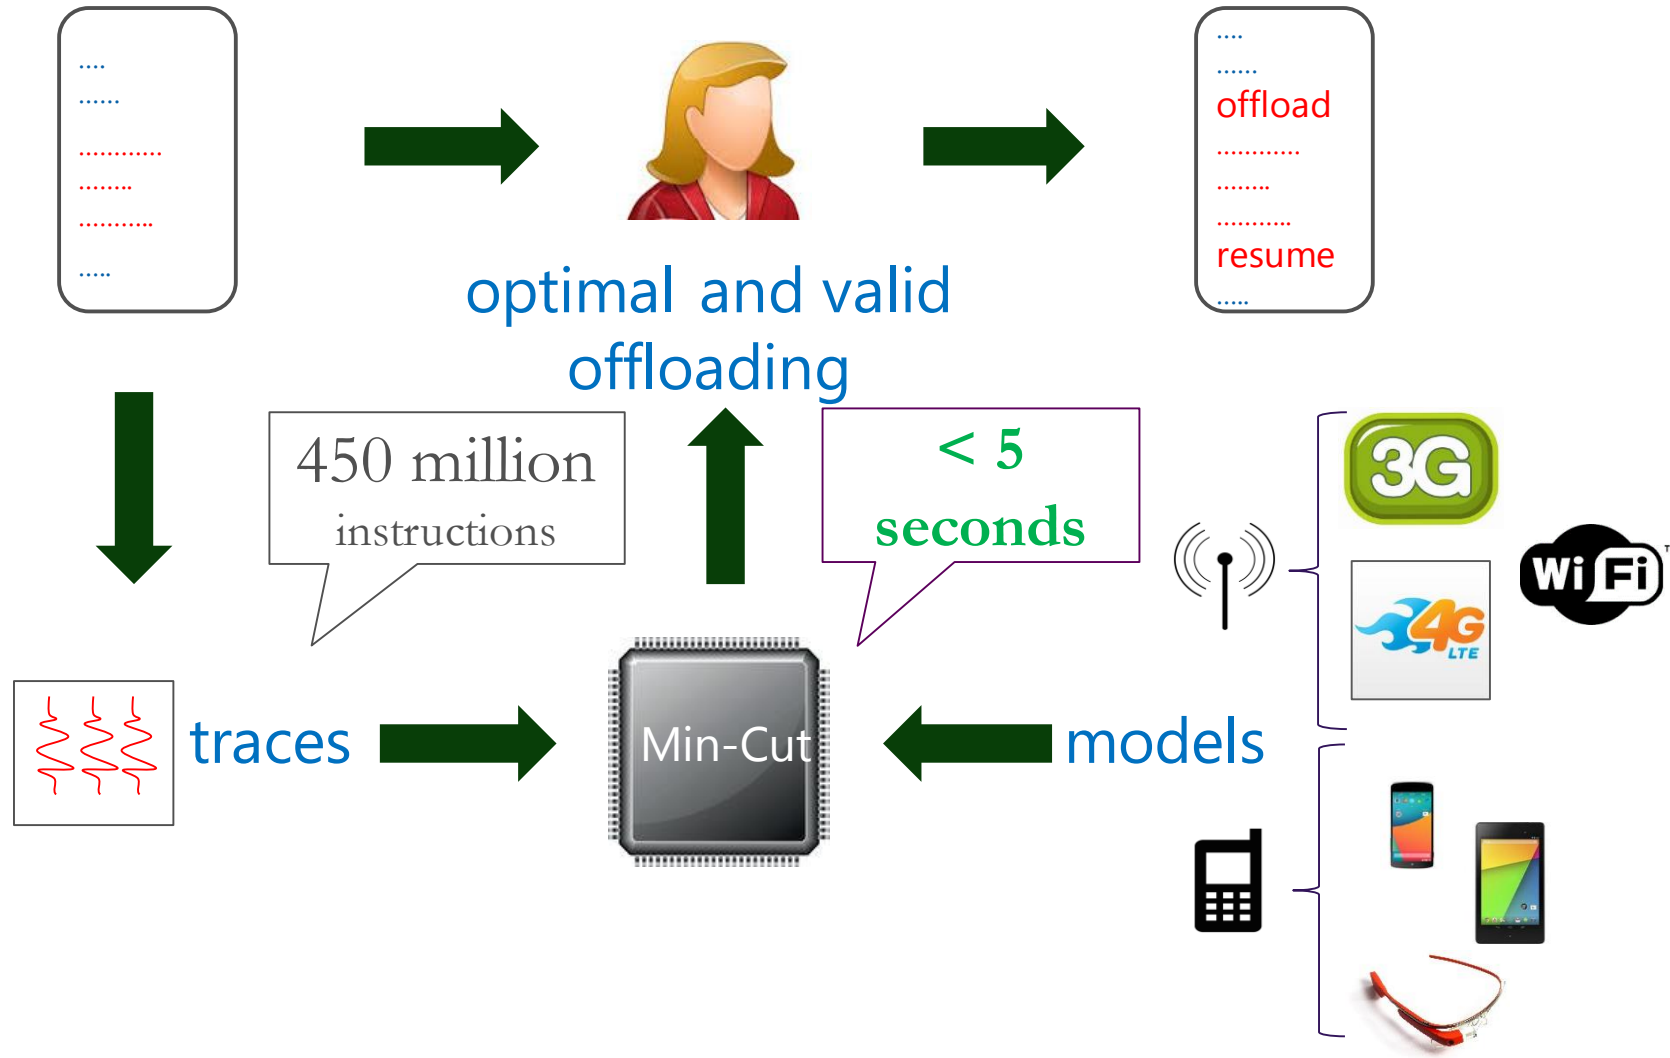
....
......
...........
........
..........
.....

optimal and valid offloading

....
......
offload
...........
........
..........
resume
.....

450 million
instructions

< 5
seconds

3G

4G
LTE

WiFi

traces

Min-Cut

models